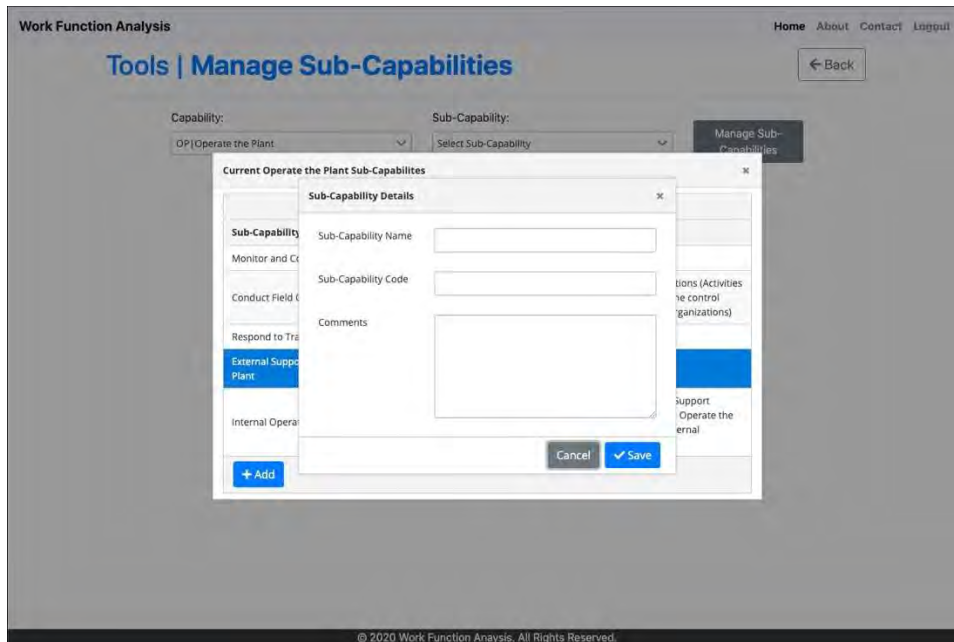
Work Function Analysis

Home About Contact Logout

Tools | Manage Sub-Capabilities

← Back

Capability:

OP|Operate the Plant

Sub-Capability:

Select Sub-Capability

Manage Sub-Capabilities

Current Operate the Plant Sub-Capabilites

×

Sub-Capability

Monitor and Co

Conduct Field (

tions (Activities
ne control
rganizations)

Respond to Tra

External Suppo
Plant

Internal Operat

Support
Operate the
ernal

+ Add

Sub-Capability Details

×

Sub-Capability Name

Sub-Capability Code

Comments

Cancel

✔ Save

© 2020 Work Function Anaysis. All Rights Reserved.